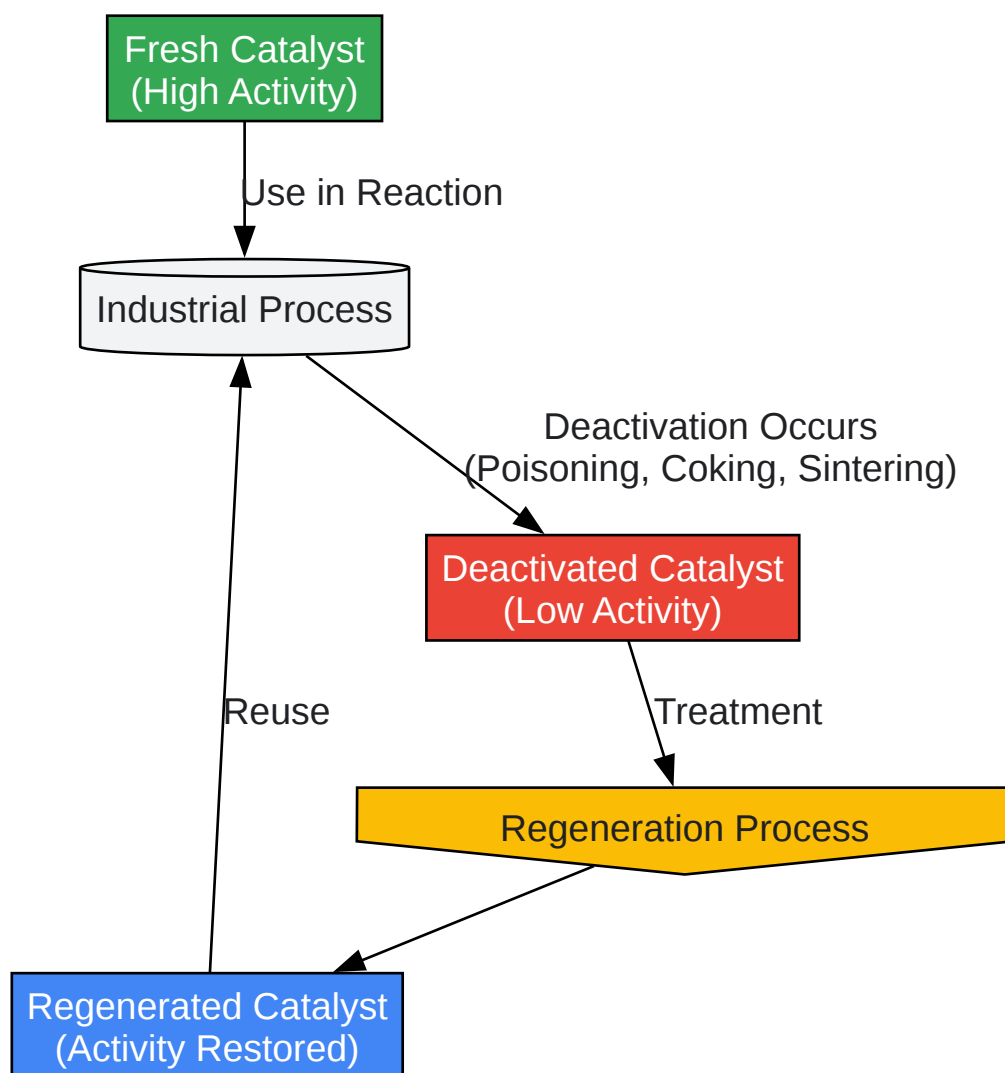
Fresh Catalyst
(High Activity)

Use in Reaction

Industrial Process

Deactivation Occurs
(Poisoning, Coking, Sintering)

Deactivated Catalyst
(Low Activity)

Treatment

Regeneration Process

Reuse

Regenerated Catalyst
(Activity Restored)